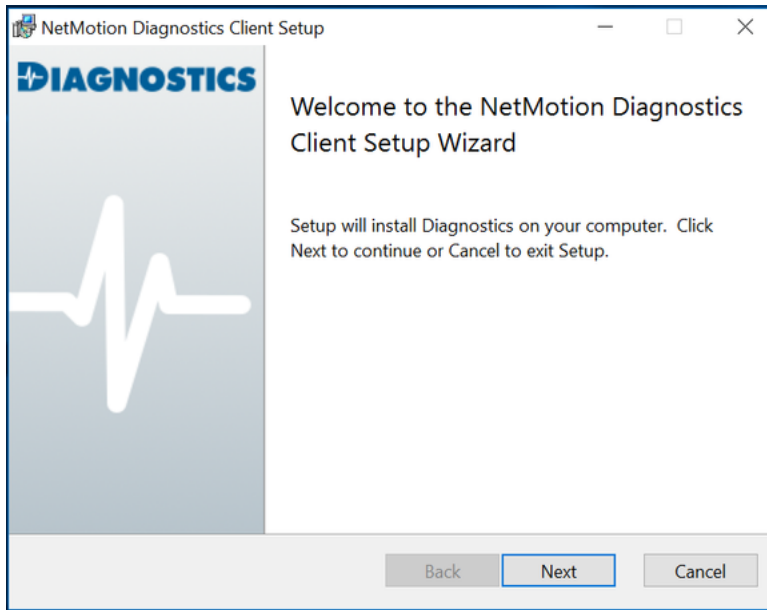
NetMotion Diagnostics Client Setup

DIAGNOSTICS

Welcome to the NetMotion Diagnostics Client Setup Wizard

Setup will install Diagnostics on your computer. Click Next to continue or Cancel to exit Setup.

Back Next Cancel